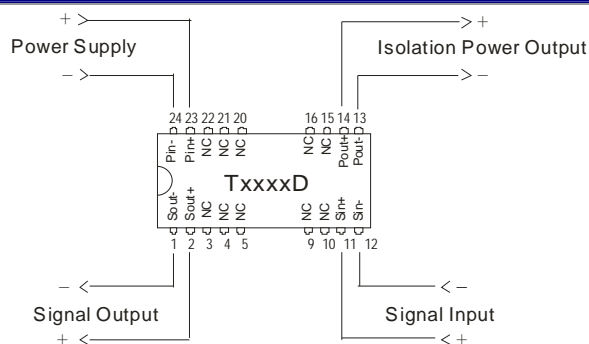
+
Power Supply
–

+
Isolation Power Output
–

24 23 22 21 20
Pin- Pin+ NC NC NC

16 15 14 13
NC NC Pout+ Pout-

TxxxxD

Sout- Sout+ NC NC NC
1 2 3 4 5

NC NC Sin+ Sin-
9 10 11 12

–
Signal Output
+

–
Signal Input
+